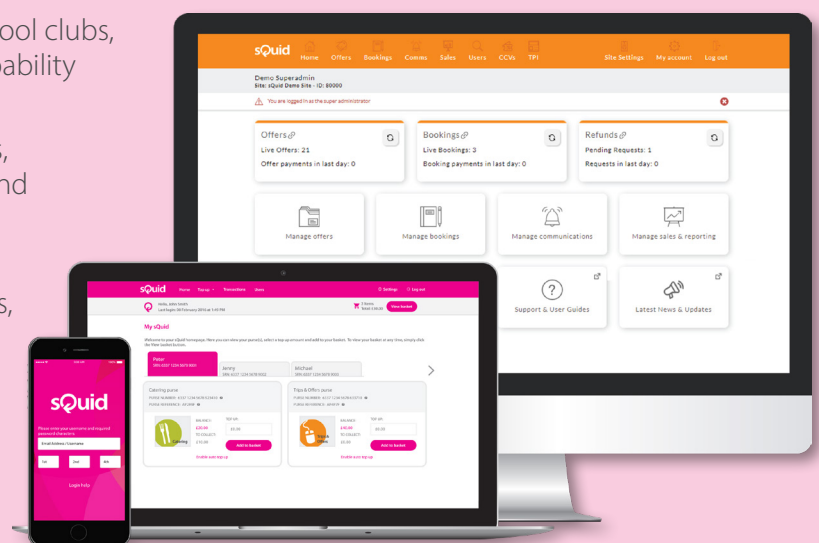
ool clubs,
pability

s,
nd

s,

sQuid Home Offers Bookings Comms Sales Users CCVs TPI Site Settings My account Log out

Demo Superadmin
Site: sQuid Demo Site - ID: 80000

You are logged in as the super administrator

Offers
Live Offers: 21
Offer payments in last day: 0

Bookings
Live Bookings: 3
Booking payments in last day: 0

Refunds
Pending Requests: 1
Requests in last day: 0

Manage offers

Manage bookings

Manage communications

Manage sales & reporting

Support & User Guides

Latest News & Updates

sQuid Home Top up Transactions Users Settings Log out

My sQuid

Peter

Jenny

Michael

Catering purse

Trips & Offers purse

Add to basket

Add to basket

sQuid

Email Address / Username

Login help